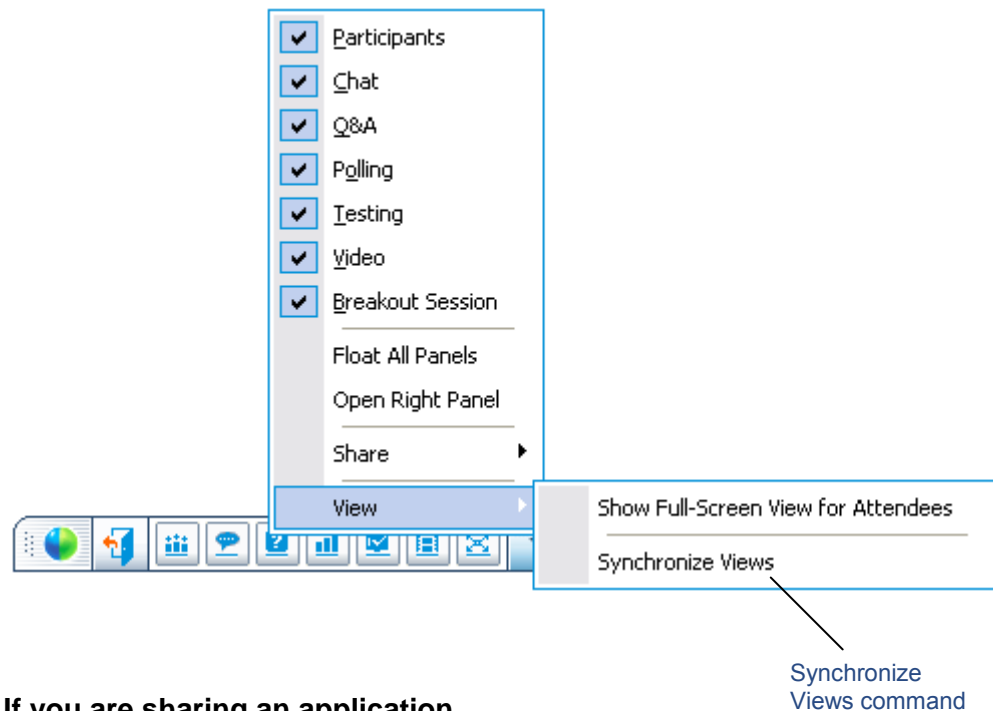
Participants
Chat
Q&A
Polling
Testing
Video
Breakout Session
Float All Panels
Open Right Panel
Share
View
Show Full-Screen View for Attendees
Synchronize Views

Synchronize Views command

If you are sharing an application